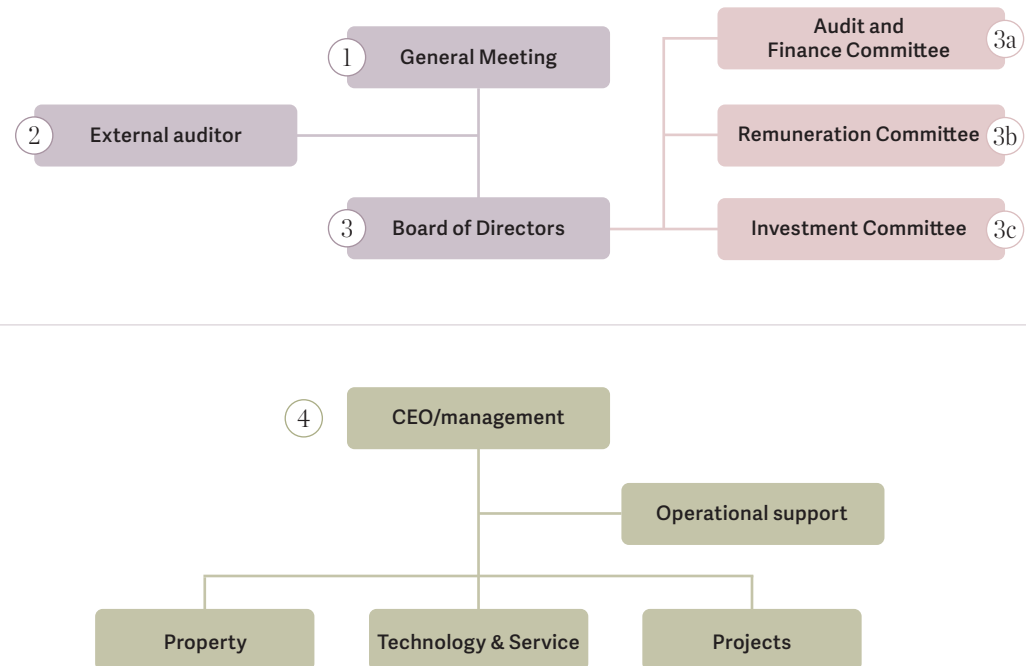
1 General Meeting

2 External auditor

3 Board of Directors

Audit and Finance Committee 3a

Remuneration Committee 3b

Investment Committee 3c

4 CEO/management

Operational support

Property

Technology & Service

Projects